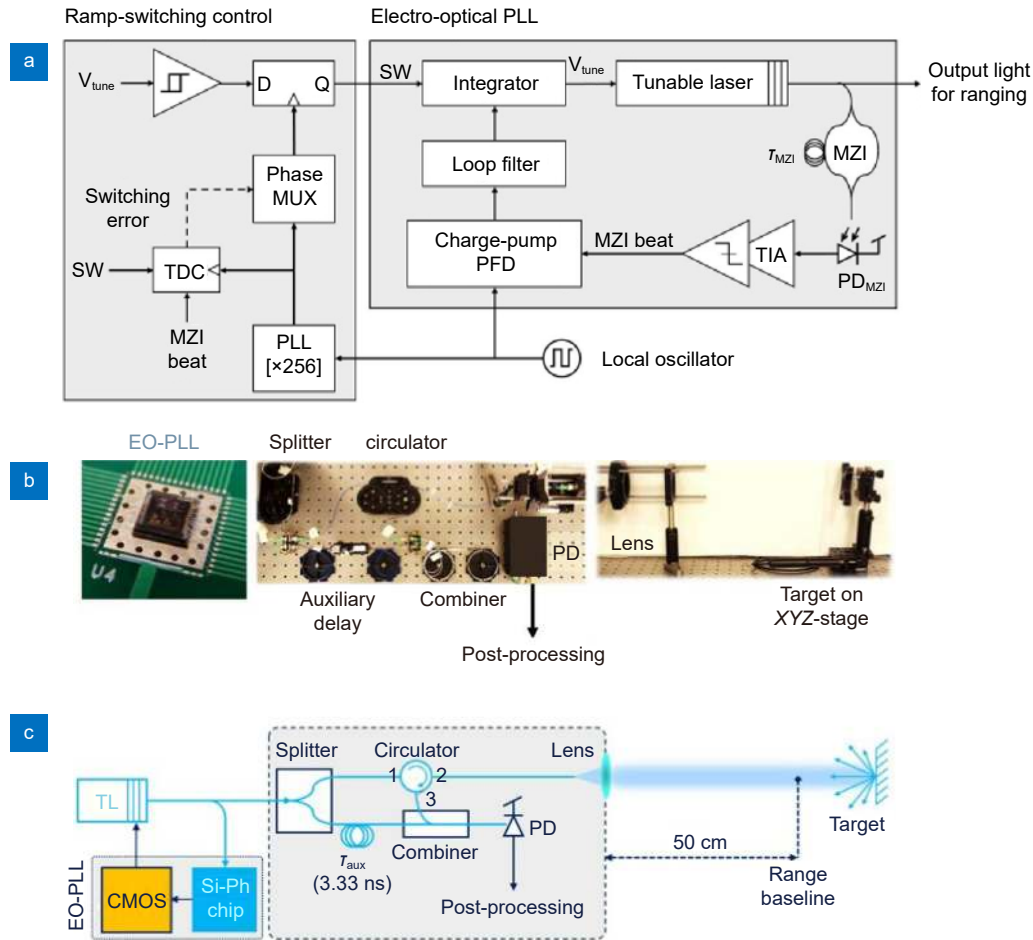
Ramp-switching control

Electro-optical PLL

a

$V_{tune}$

D

Q

SW

Integrator

$V_{tune}$

Tunable laser

Output light for ranging

$\tau_{MZI}$

MZI

Loop filter

Phase MUX

Switching error

SW

TDC

MZI beat

Charge-pump PFD

MZI beat

TIA

$PD_{MZI}$

PLL [×256]

Local oscillator

b

EO-PLL

U4

Splitter

circulator

PD

Lens

Auxiliary delay

Combiner

Target on $XYZ$-stage

Post-processing

c

TL

Splitter

Circulator

1

2

3

Lens

PD

Target

$\tau_{aux}$ (3.33 ns)

Combiner

50 cm

Range baseline

Post-processing

EO-PLL

CMOS

Si-Ph chip